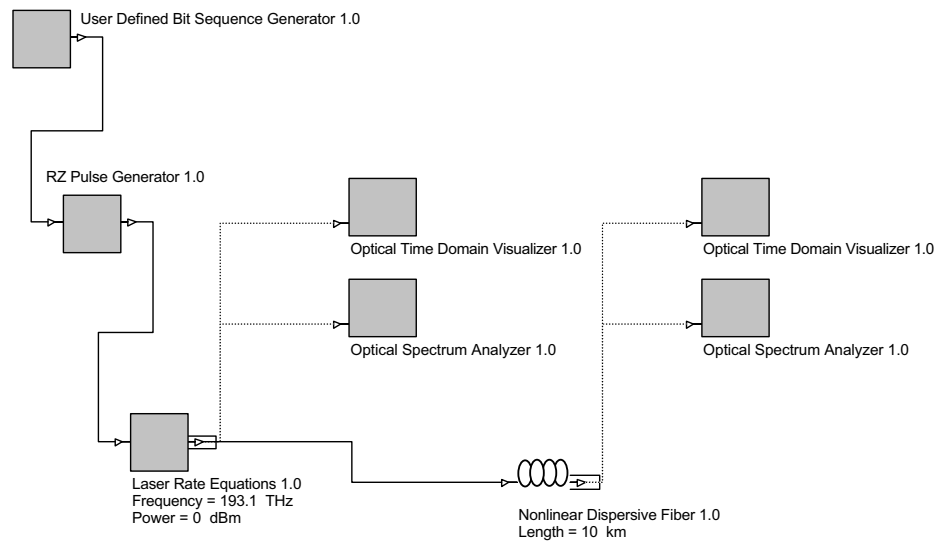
User Defined Bit Sequence Generator 1.0

RZ Pulse Generator 1.0

Optical Time Domain Visualizer 1.0

Optical Spectrum Analyzer 1.0

Optical Time Domain Visualizer 1.0

Optical Spectrum Analyzer 1.0

Laser Rate Equations 1.0
Frequency = 193.1 THz
Power = 0 dBm

Nonlinear Dispersive Fiber 1.0
Length = 10 km